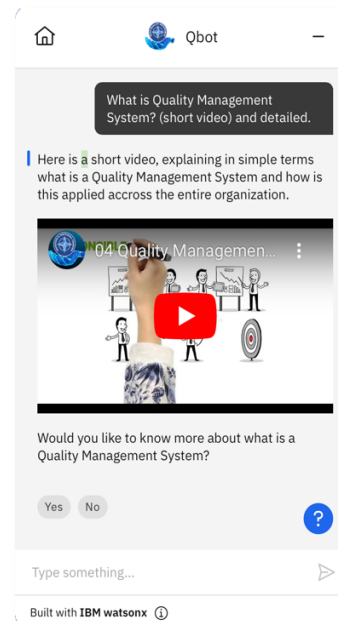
Qbot

What is Quality Management System? (short video) and detailed.

Here is a short video, explaining in simple terms what is a Quality Management System and how is this applied accross the entire organization.

04 Quality Managemen...

Would you like to know more about what is a Quality Management System?

Yes No

?

Type something...

Built with IBM watsonx